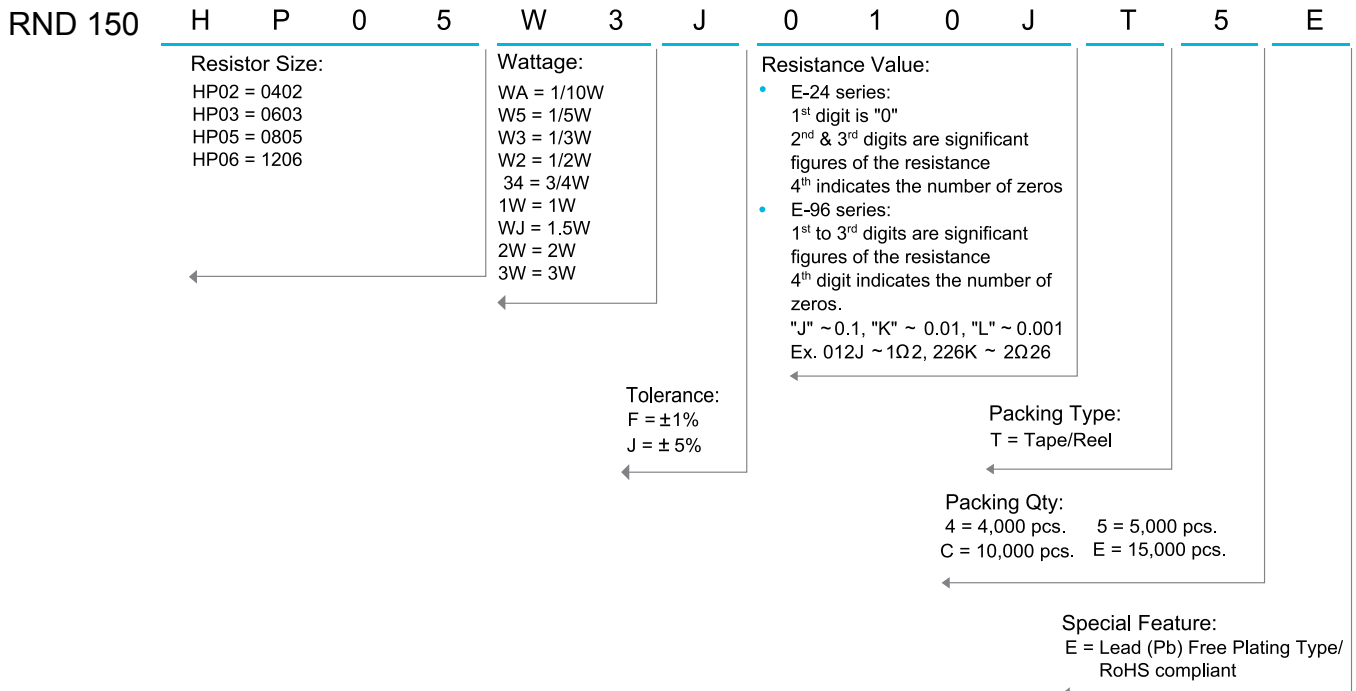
RND 150 H P 0 5 W 3 J 0 1 0 J T 5 E

Resistor Size:
HP02 = 0402
HP03 = 0603
HP05 = 0805
HP06 = 1206

Wattage:
WA = 1/10W
W5 = 1/5W
W3 = 1/3W
W2 = 1/2W
34 = 3/4W
1W = 1W
WJ = 1.5W
2W = 2W
3W = 3W

Resistance Value:
• E-24 series:
$1^{st}$ digit is "0"
$2^{nd}$ & $3^{rd}$ digits are significant figures of the resistance
$4^{th}$ indicates the number of zeros
• E-96 series:
$1^{st}$ to $3^{rd}$ digits are significant figures of the resistance
$4^{th}$ digit indicates the number of zeros.
"J" ~ 0.1, "K" ~ 0.01, "L" ~ 0.001
Ex. 012J ~ 1Ω2, 226K ~ 2Ω26

Tolerance:
F = ±1%
J = ± 5%

Packing Type:
T = Tape/Reel

Packing Qty:
4 = 4,000 pcs. 5 = 5,000 pcs.
C = 10,000 pcs. E = 15,000 pcs.

Special Feature:
E = Lead (Pb) Free Plating Type/ RoHS compliant